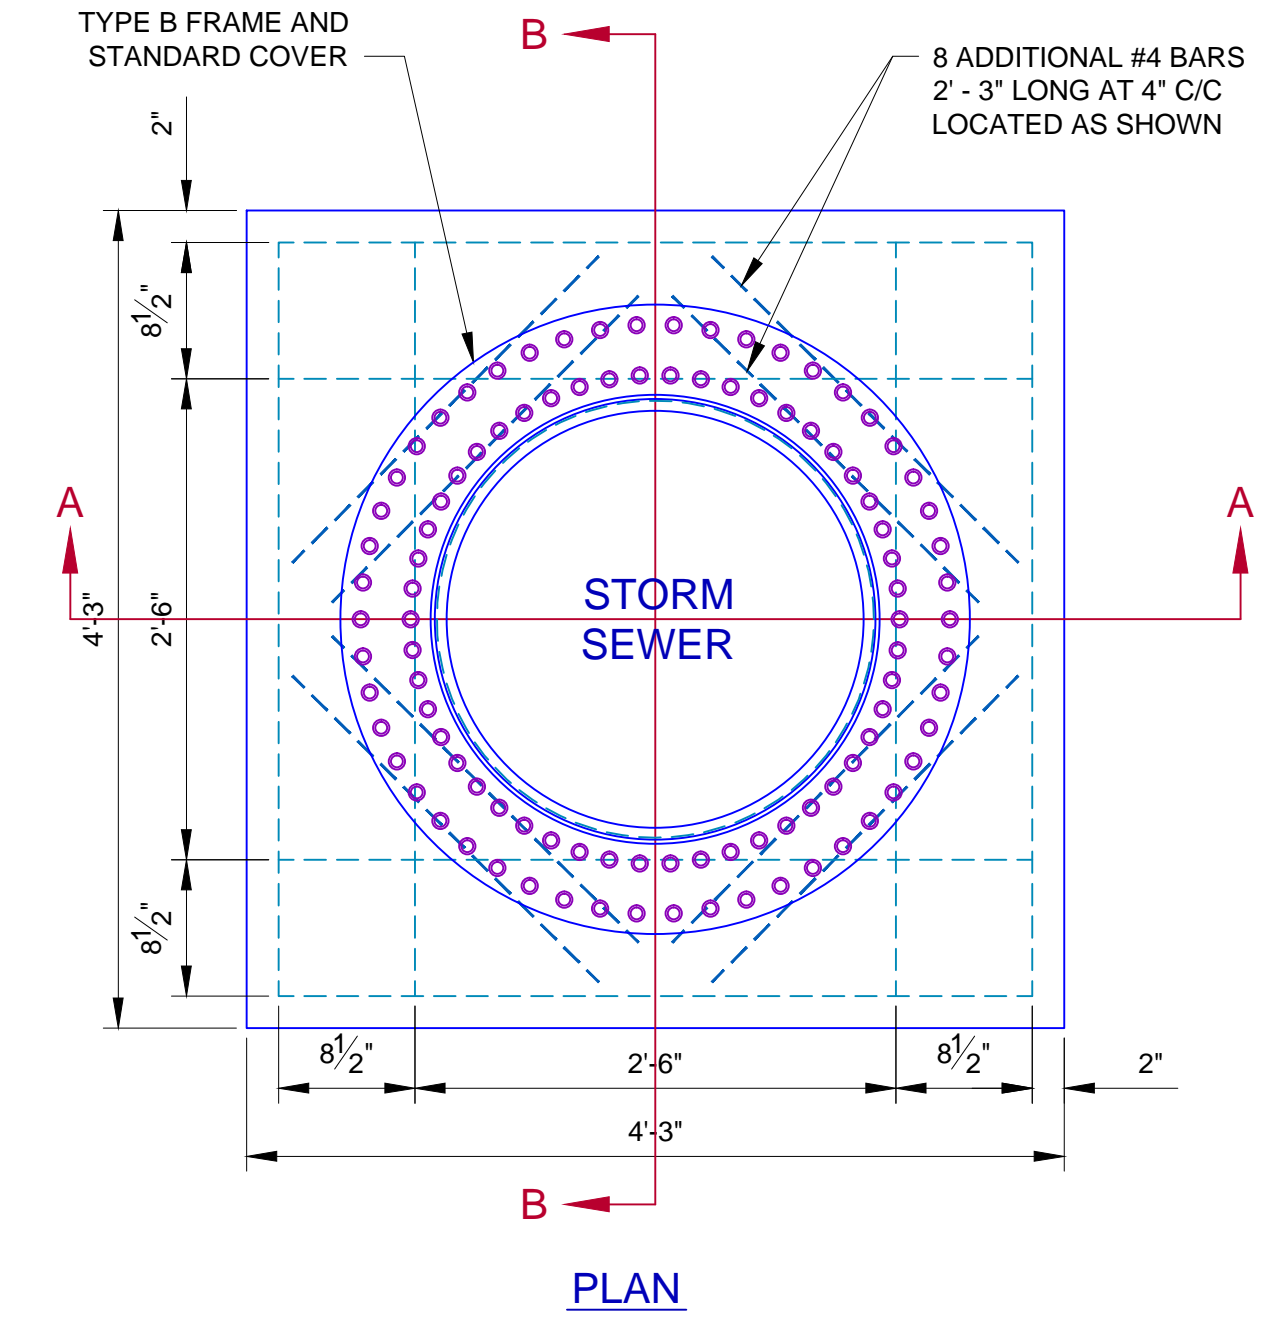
TYPE B FRAME AND STANDARD COVER

B

8 ADDITIONAL #4 BARS 2' - 3" LONG AT 4" C/C LOCATED AS SHOWN

2"

$8\frac{1}{2}$"

A

A

4'-3"

2'-6"

STORM SEWER

$8\frac{1}{2}$"

$8\frac{1}{2}$"

2'-6"

$8\frac{1}{2}$"

2"

4'-3"

B

PLAN